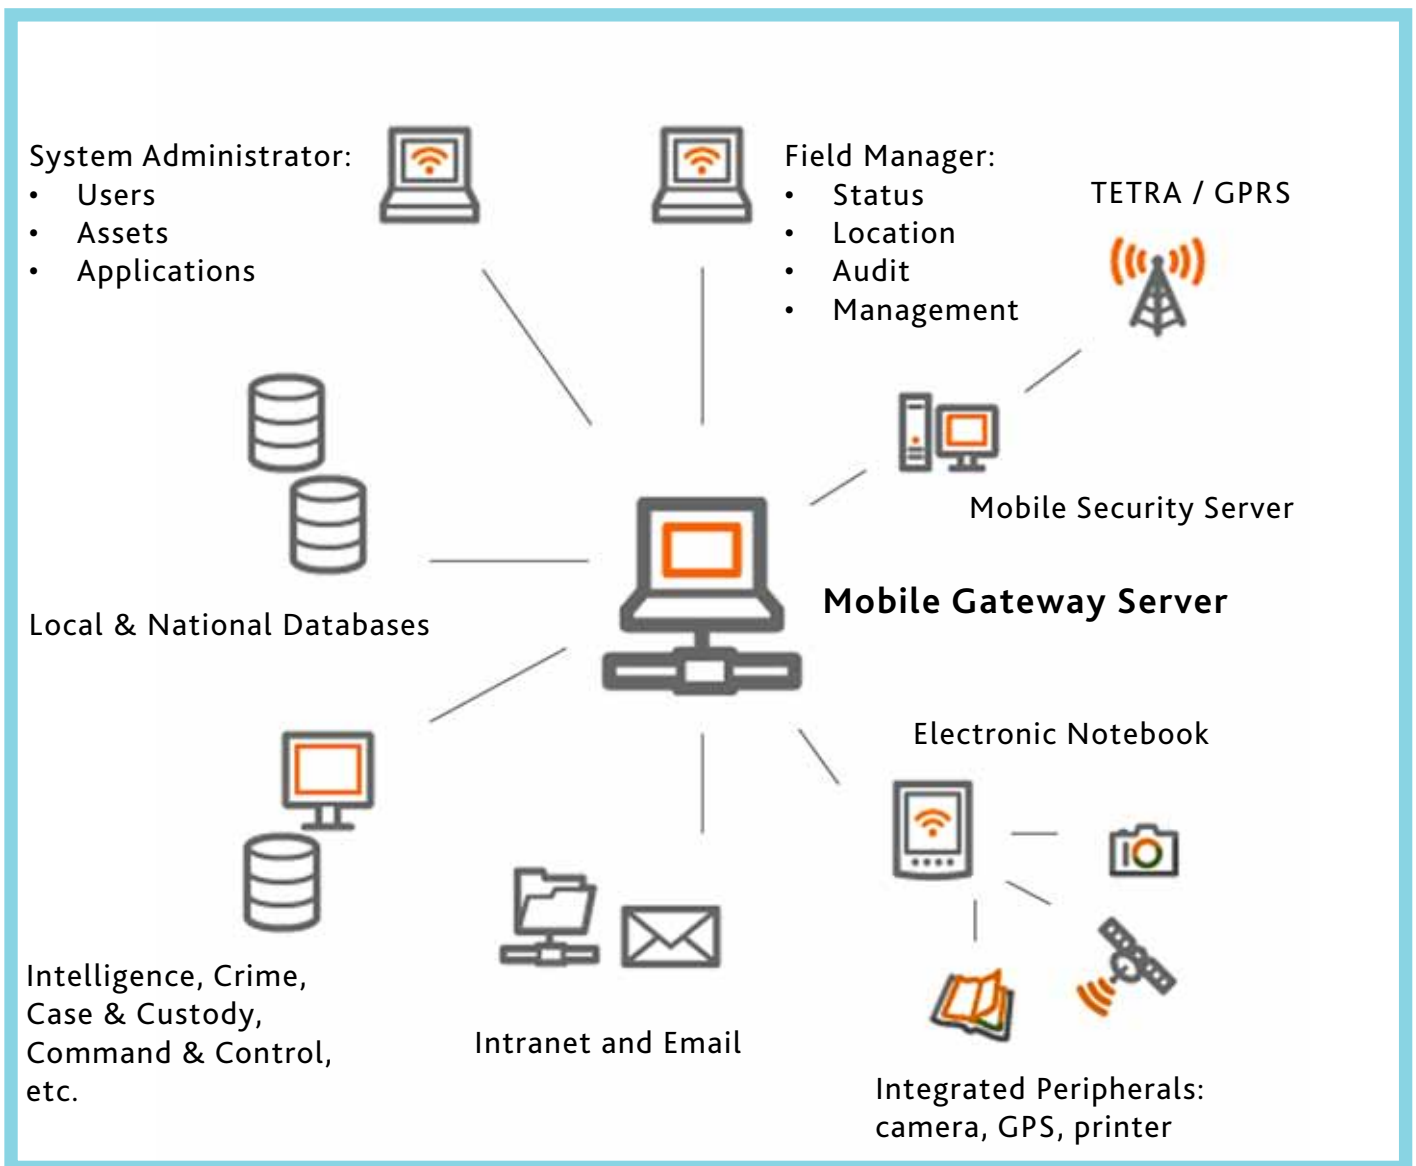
System Administrator:
- Users
- Assets
- Applications

Field Manager:
- Status
- Location
- Audit
- Management

TETRA / GPRS

Mobile Security Server

Local & National Databases

Mobile Gateway Server

Electronic Notebook

Intelligence, Crime, Case & Custody, Command & Control, etc.

Intranet and Email

Integrated Peripherals: camera, GPS, printer